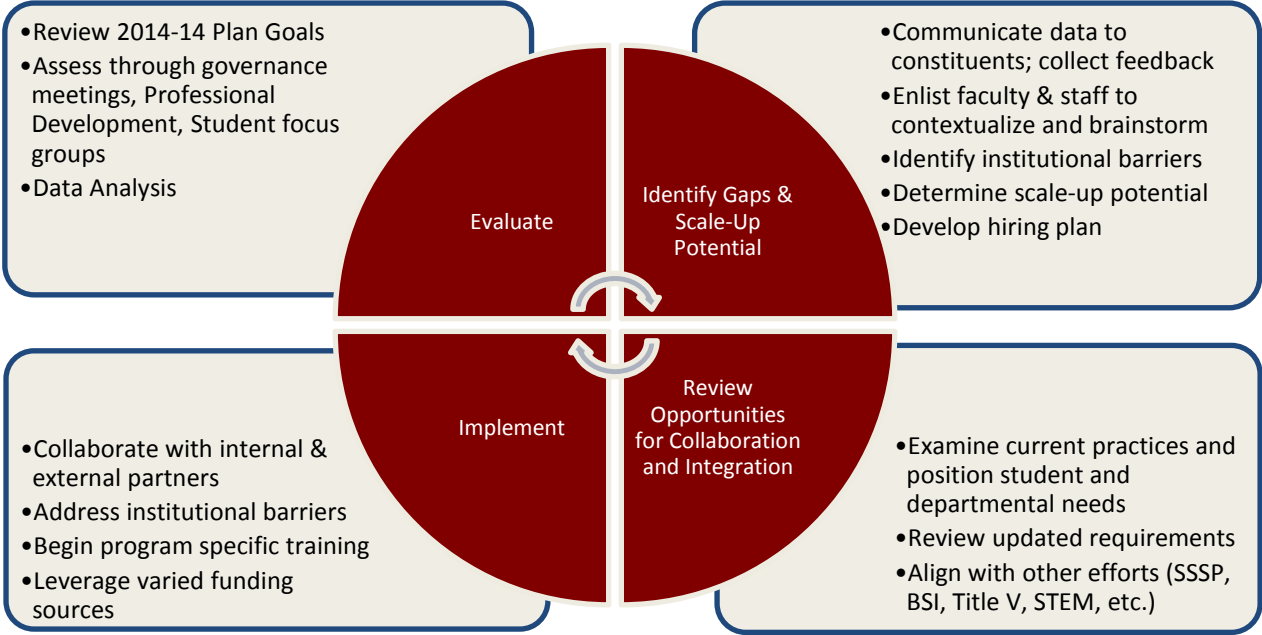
•Review 2014-14 Plan Goals
•Assess through governance meetings, Professional Development, Student focus groups
•Data Analysis

Evaluate

Identify Gaps & Scale-Up Potential

•Communicate data to constituents; collect feedback
•Enlist faculty & staff to contextualize and brainstorm
•Identify institutional barriers
•Determine scale-up potential
•Develop hiring plan

Implement

Review Opportunities for Collaboration and Integration

•Collaborate with internal & external partners
•Address institutional barriers
•Begin program specific training
•Leverage varied funding sources

•Examine current practices and position student and departmental needs
•Review updated requirements
•Align with other efforts (SSSP, BSI, Title V, STEM, etc.)